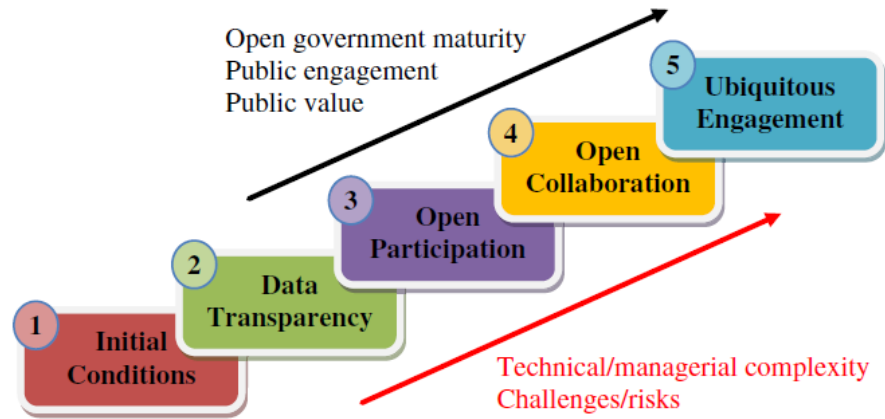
Open government maturity
Public engagement
Public value

5 Ubiquitous Engagement

4 Open Collaboration

3 Open Participation

2 Data Transparency

1 Initial Conditions

Technical/managerial complexity
Challenges/risks